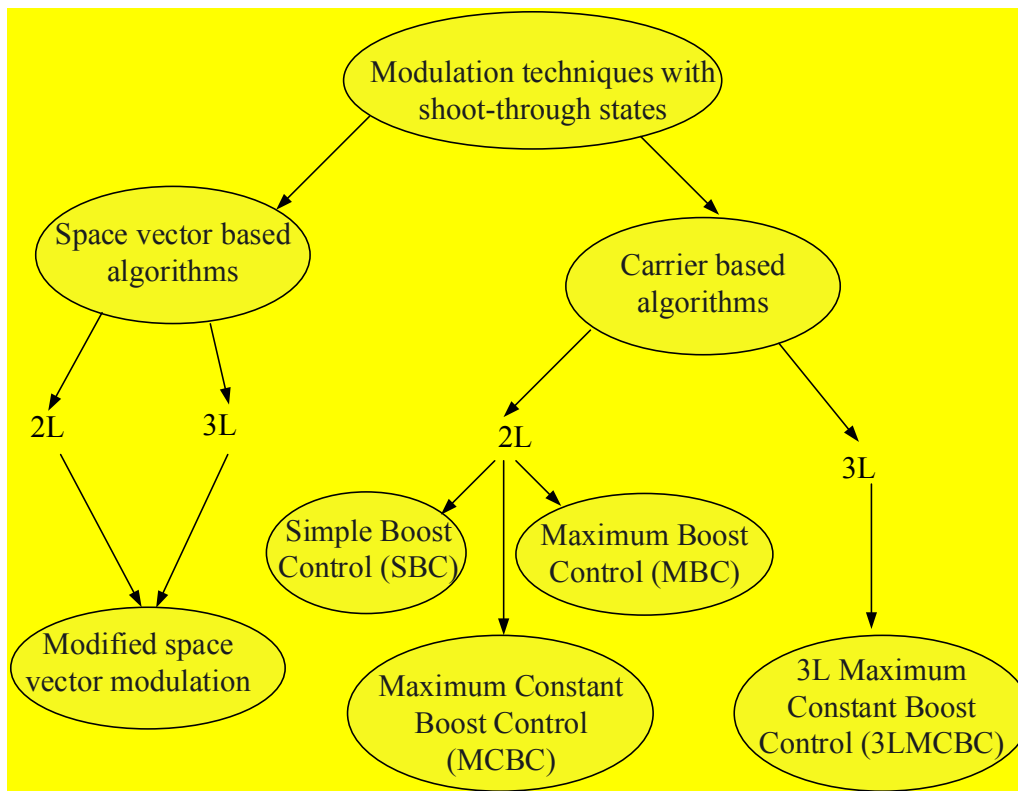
Modulation techniques with shoot-through states

Space vector based algorithms

Carrier based algorithms

2L

3L

2L

3L

Simple Boost Control (SBC)

Maximum Boost Control (MBC)

Modified space vector modulation

Maximum Constant Boost Control (MCBC)

3L Maximum Constant Boost Control (3LMCBC)